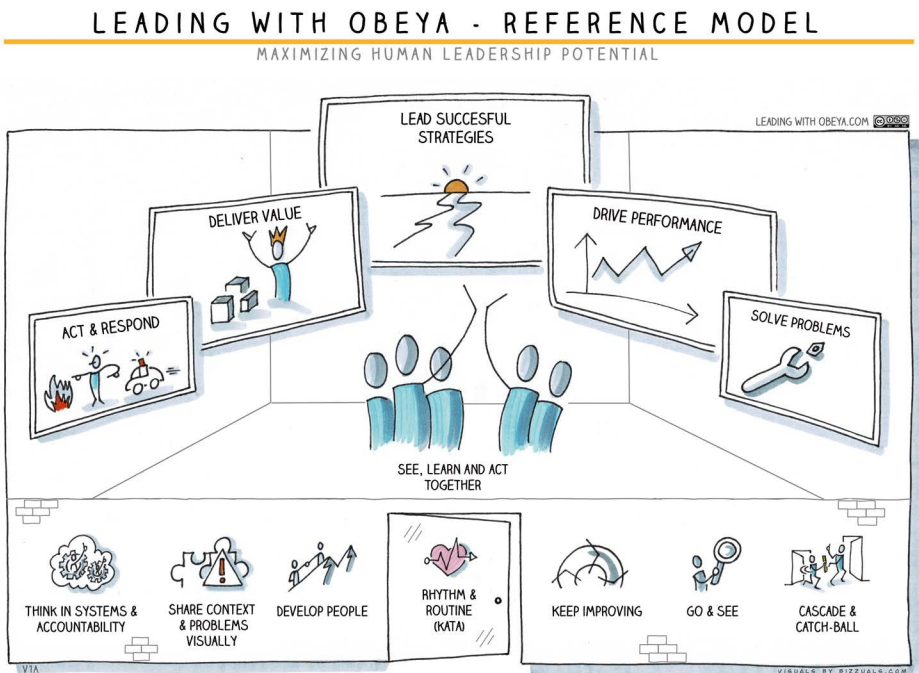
LEADING WITH OBEYA - REFERENCE MODEL

MAXIMIZING HUMAN LEADERSHIP POTENTIAL

LEADING WITH OBEYA.COM

LEAD SUCCESFUL STRATEGIES

DELIVER VALUE

DRIVE PERFORMANCE

ACT & RESPOND

SOLVE PROBLEMS

SEE, LEARN AND ACT TOGETHER

THINK IN SYSTEMS & ACCOUNTABILITY

SHARE CONTEXT & PROBLEMS VISUALLY

DEVELOP PEOPLE

RHYTHM & ROUTINE (KATA)

KEEP IMPROVING

GO & SEE

CASCADE & CATCH-BALL

V1A

VISUALS BY BIZZUALS.COM